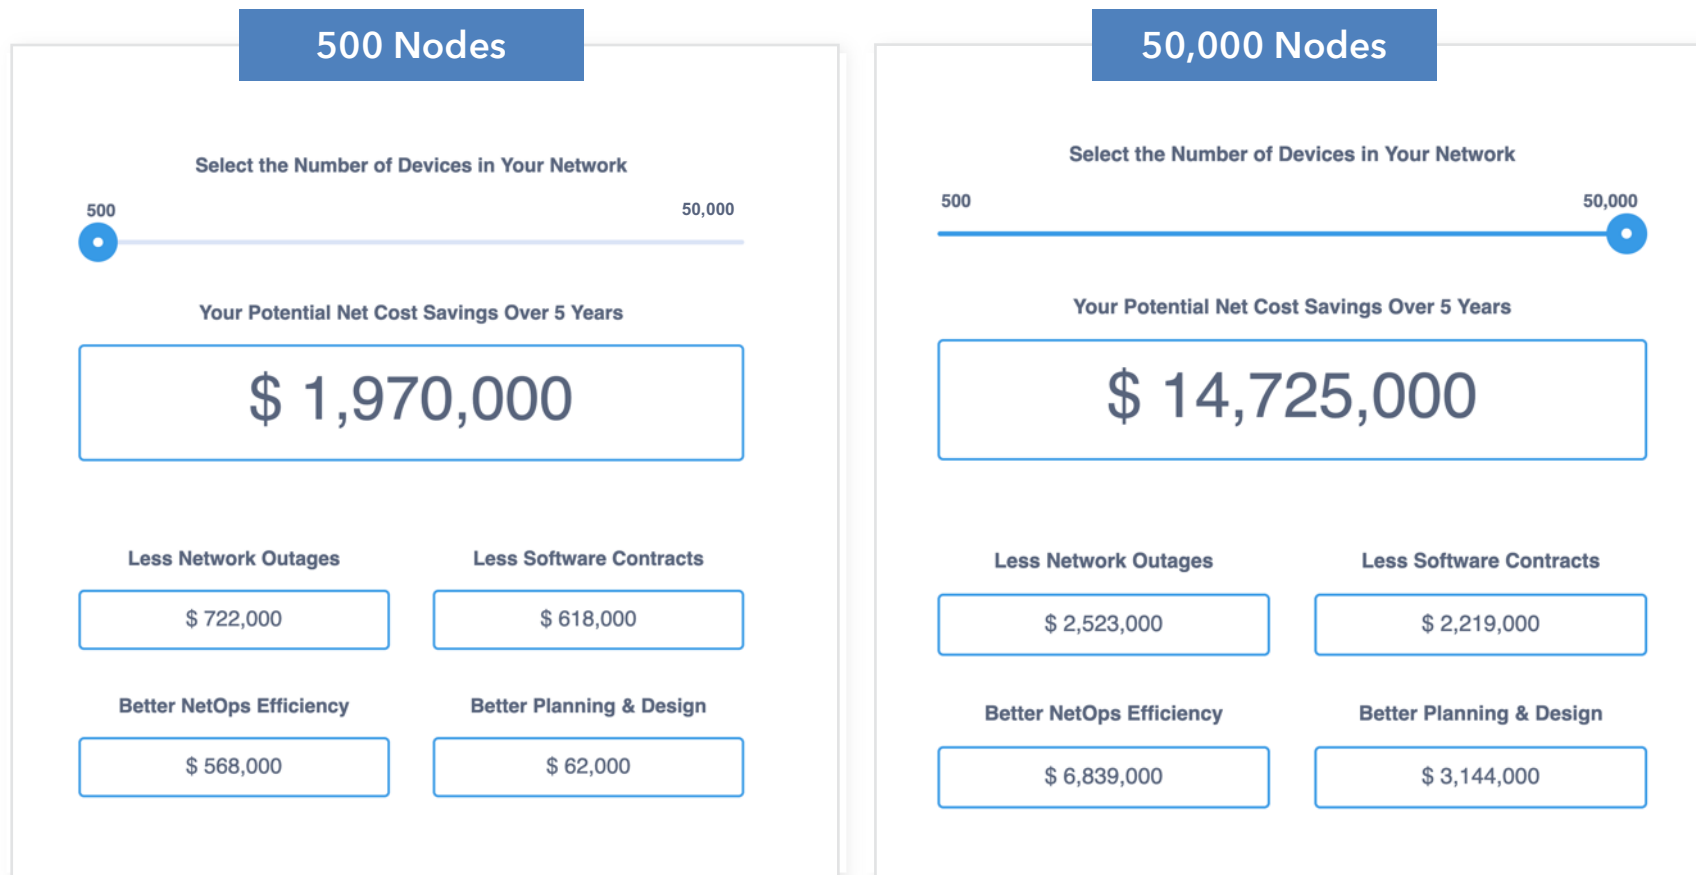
500 Nodes

Select the Number of Devices in Your Network

500

50,000

Your Potential Net Cost Savings Over 5 Years

$ 1,970,000

Less Network Outages

$ 722,000

Less Software Contracts

$ 618,000

Better NetOps Efficiency

$ 568,000

Better Planning & Design

$ 62,000

50,000 Nodes

Select the Number of Devices in Your Network

500

50,000

Your Potential Net Cost Savings Over 5 Years

$ 14,725,000

Less Network Outages

$ 2,523,000

Less Software Contracts

$ 2,219,000

Better NetOps Efficiency

$ 6,839,000

Better Planning & Design

$ 3,144,000